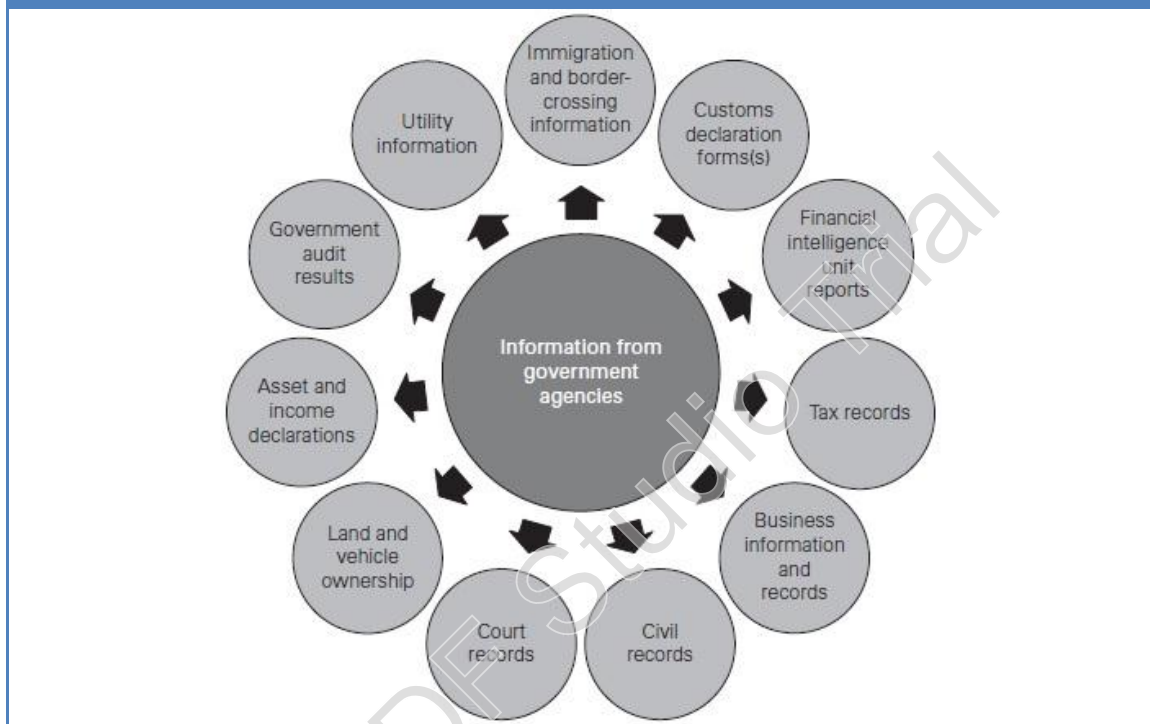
Information from government agencies

Immigration and border-crossing information

Customs declaration forms(s)

Financial intelligence unit reports

Tax records

Business information and records

Civil records

Court records

Land and vehicle ownership

Asset and income declarations

Government audit results

Utility information

PDF Studio Trial